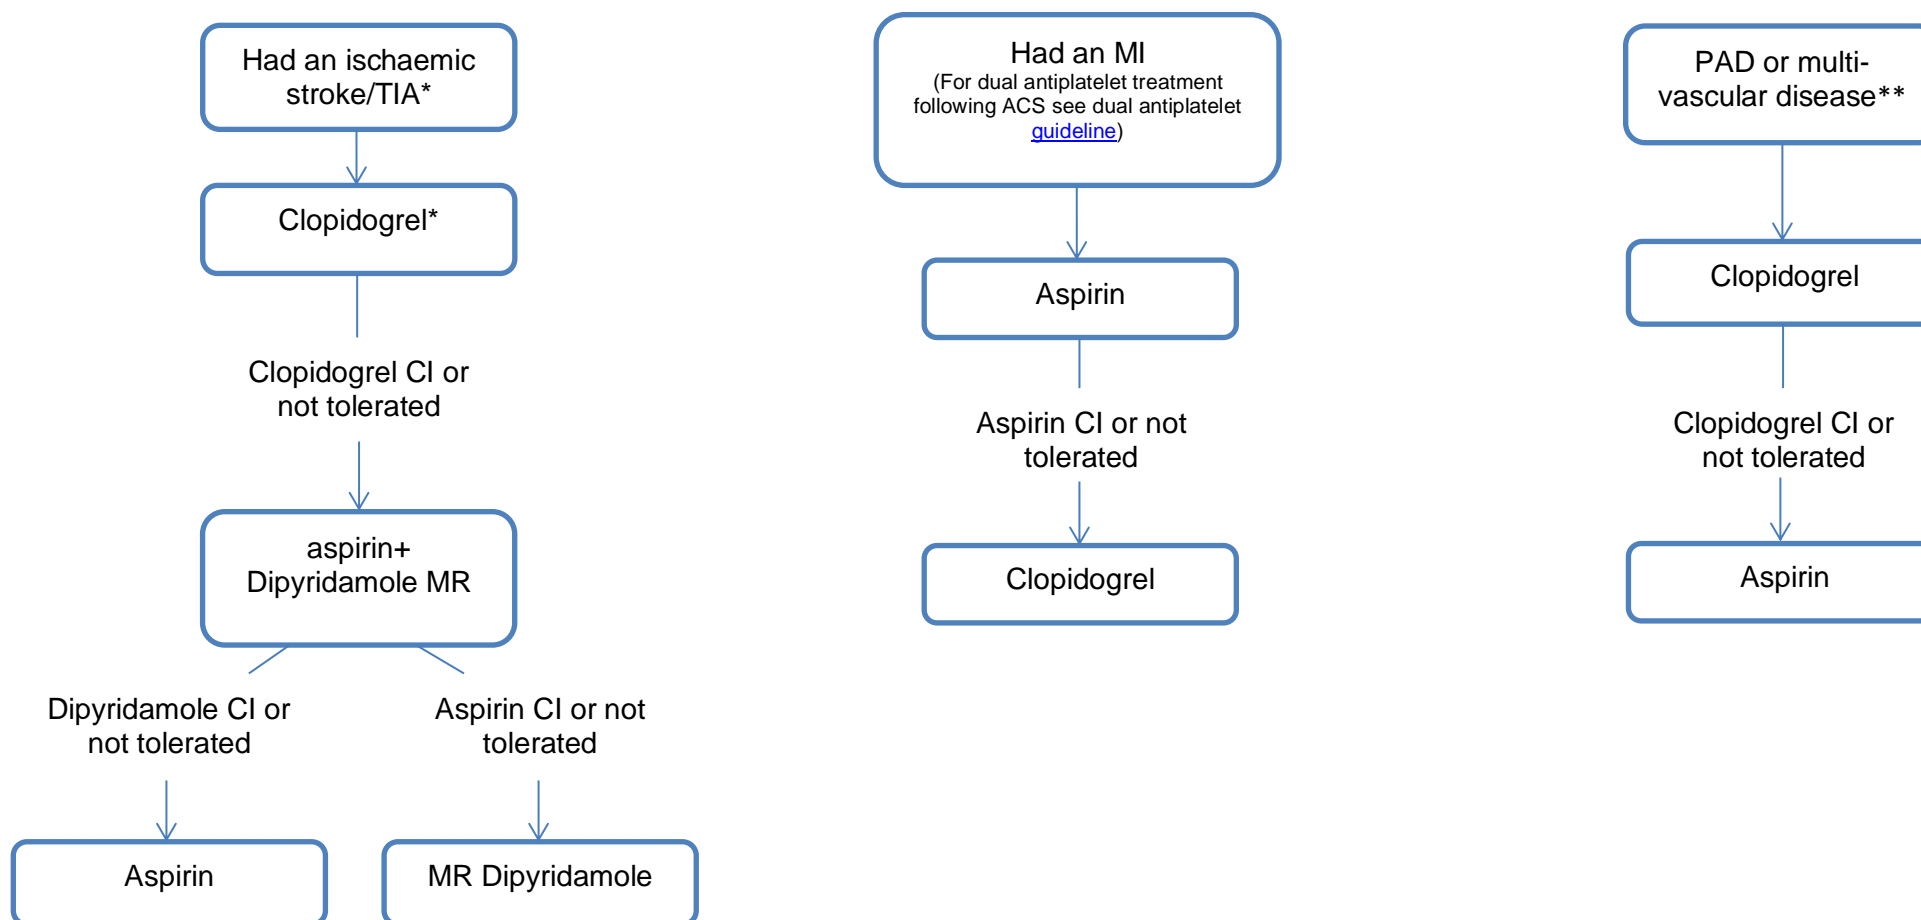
Had an ischaemic stroke/TIA*

Clopidogrel*

Clopidogrel CI or not tolerated

aspirin+ Dipyridamole MR

Dipyridamole CI or not tolerated

Aspirin

Aspirin CI or not tolerated

MR Dipyridamole

Had an MI
(For dual antiplatelet treatment following ACS see dual antiplatelet guideline)

Aspirin

Aspirin CI or not tolerated

Clopidogrel

PAD or multi-vascular disease**

Clopidogrel

Clopidogrel CI or not tolerated

Aspirin